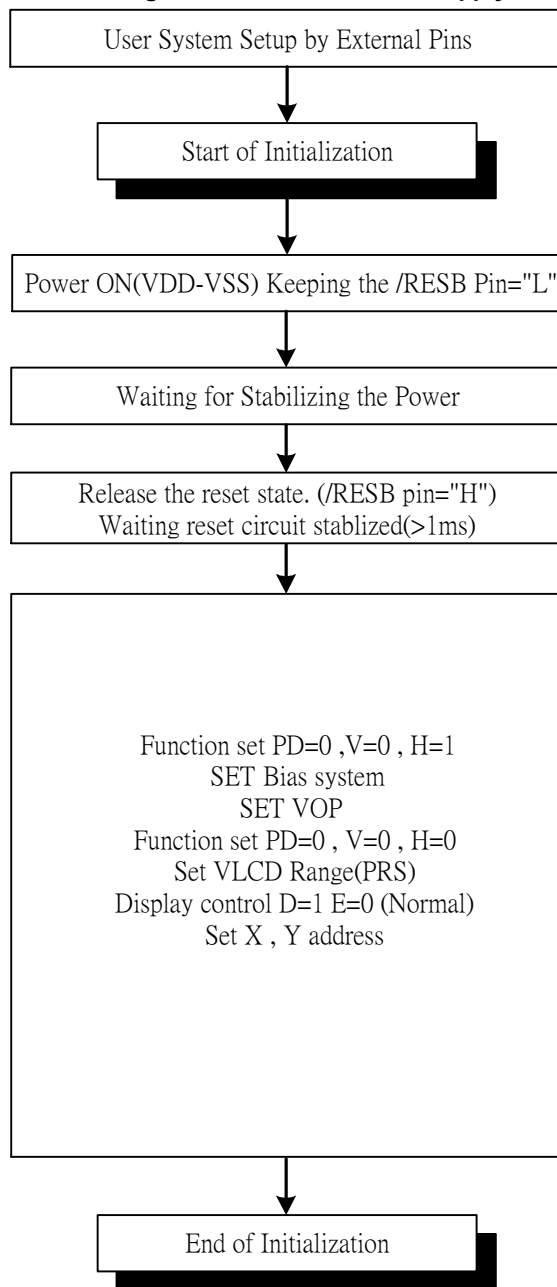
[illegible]

User System Setup by External Pins

Start of Initialization

Power ON(VDD-VSS) Keeping the /RESB Pin="L"

Waiting for Stabilizing the Power

Release the reset state. (/RESB pin="H")
Waiting reset circuit stablized(>1ms)

Function set PD=0 ,V=0 , H=1
SET Bias system
SET VOP
Function set PD=0 , V=0 , H=0
Set VLCD Range(PRS)
Display control D=1 E=0 (Normal)
Set X , Y address

End of Initialization